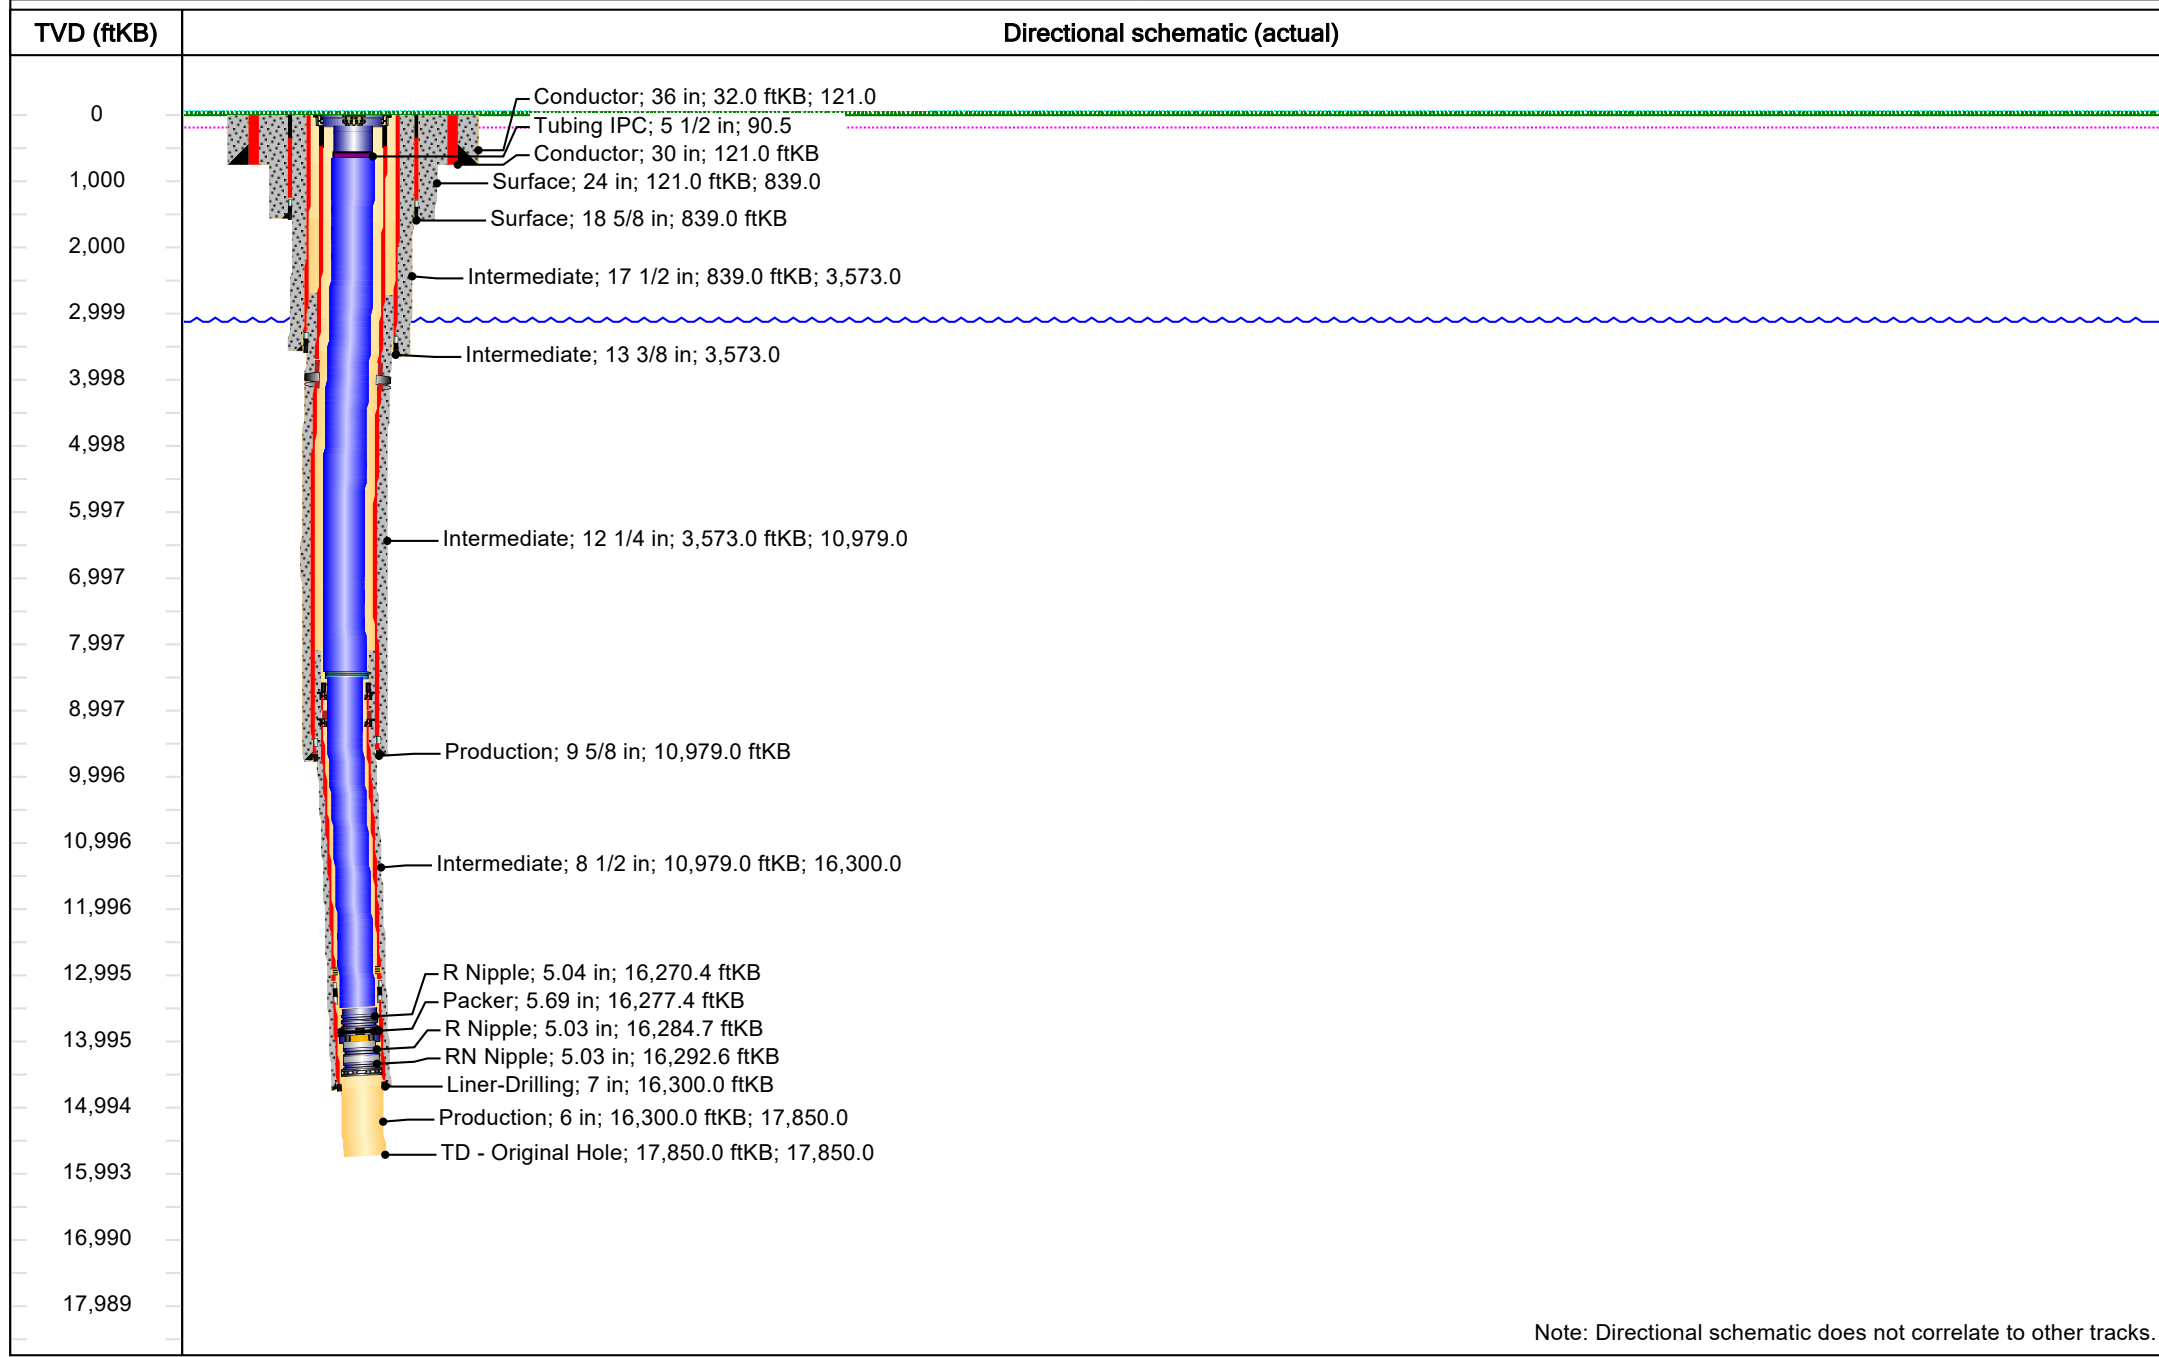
| TVD (ftKB) | Directional schematic (actual) |
|---|---|

0
1,000
2,000
2,999
3,998
4,998
5,997
6,997
7,997
8,997
9,996
10,996
11,996
12,995
13,995
14,994
15,993
16,990
17,989

Conductor; 36 in; 32.0 ftKB; 121.0
Tubing IPC; 5 1/2 in; 90.5
Conductor; 30 in; 121.0 ftKB
Surface; 24 in; 121.0 ftKB; 839.0
Surface; 18 5/8 in; 839.0 ftKB
Intermediate; 17 1/2 in; 839.0 ftKB; 3,573.0
Intermediate; 13 3/8 in; 3,573.0
Intermediate; 12 1/4 in; 3,573.0 ftKB; 10,979.0
Production; 9 5/8 in; 10,979.0 ftKB
Intermediate; 8 1/2 in; 10,979.0 ftKB; 16,300.0
R Nipple; 5.04 in; 16,270.4 ftKB
Packer; 5.69 in; 16,277.4 ftKB
R Nipple; 5.03 in; 16,284.7 ftKB
RN Nipple; 5.03 in; 16,292.6 ftKB
Liner-Drilling; 7 in; 16,300.0 ftKB
Production; 6 in; 16,300.0 ftKB; 17,850.0
TD - Original Hole; 17,850.0 ftKB; 17,850.0

Note: Directional schematic does not correlate to other tracks.